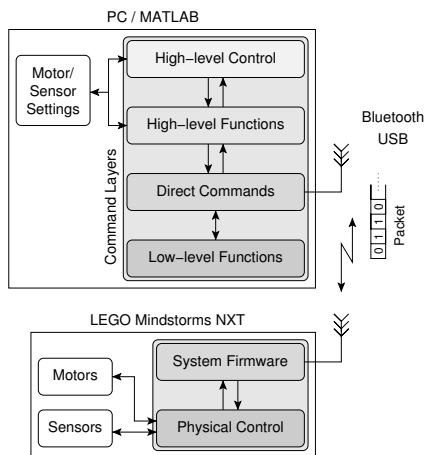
PC / MATLAB

Motor/ Sensor Settings

Command Layers

High−level Control

High−level Functions

Direct Commands

Low−level Functions

Bluetooth
USB

0 1 1 0 ...

Packet

LEGO Mindstorms NXT

Motors

Sensors

System Firmware

Physical Control